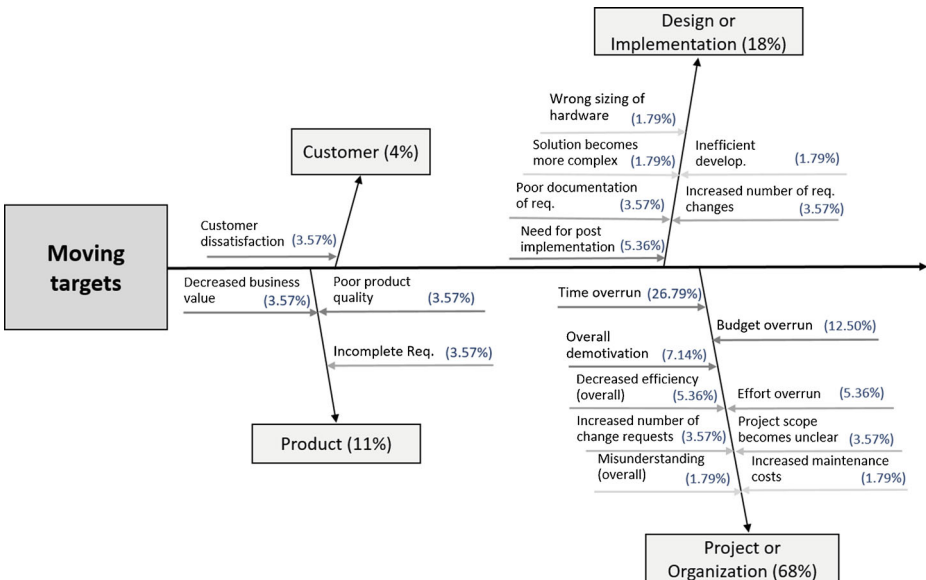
Design or Implementation (18%)

Wrong sizing of hardware (1.79%)

Solution becomes more complex (1.79%)

Inefficient develop. (1.79%)

Poor documentation of req. (3.57%)

Increased number of req. changes (3.57%)

Need for post implementation (5.36%)

Customer (4%)

Customer dissatisfaction (3.57%)

Moving targets

Decreased business value (3.57%)

Poor product quality (3.57%)

Incomplete Req. (3.57%)

Product (11%)

Time overrun (26.79%)

Budget overrun (12.50%)

Overall demotivation (7.14%)

Decreased efficiency (overall) (5.36%)

Effort overrun (5.36%)

Increased number of change requests (3.57%)

Project scope becomes unclear (3.57%)

Misunderstanding (overall) (1.79%)

Increased maintenance costs (1.79%)

Project or Organization (68%)